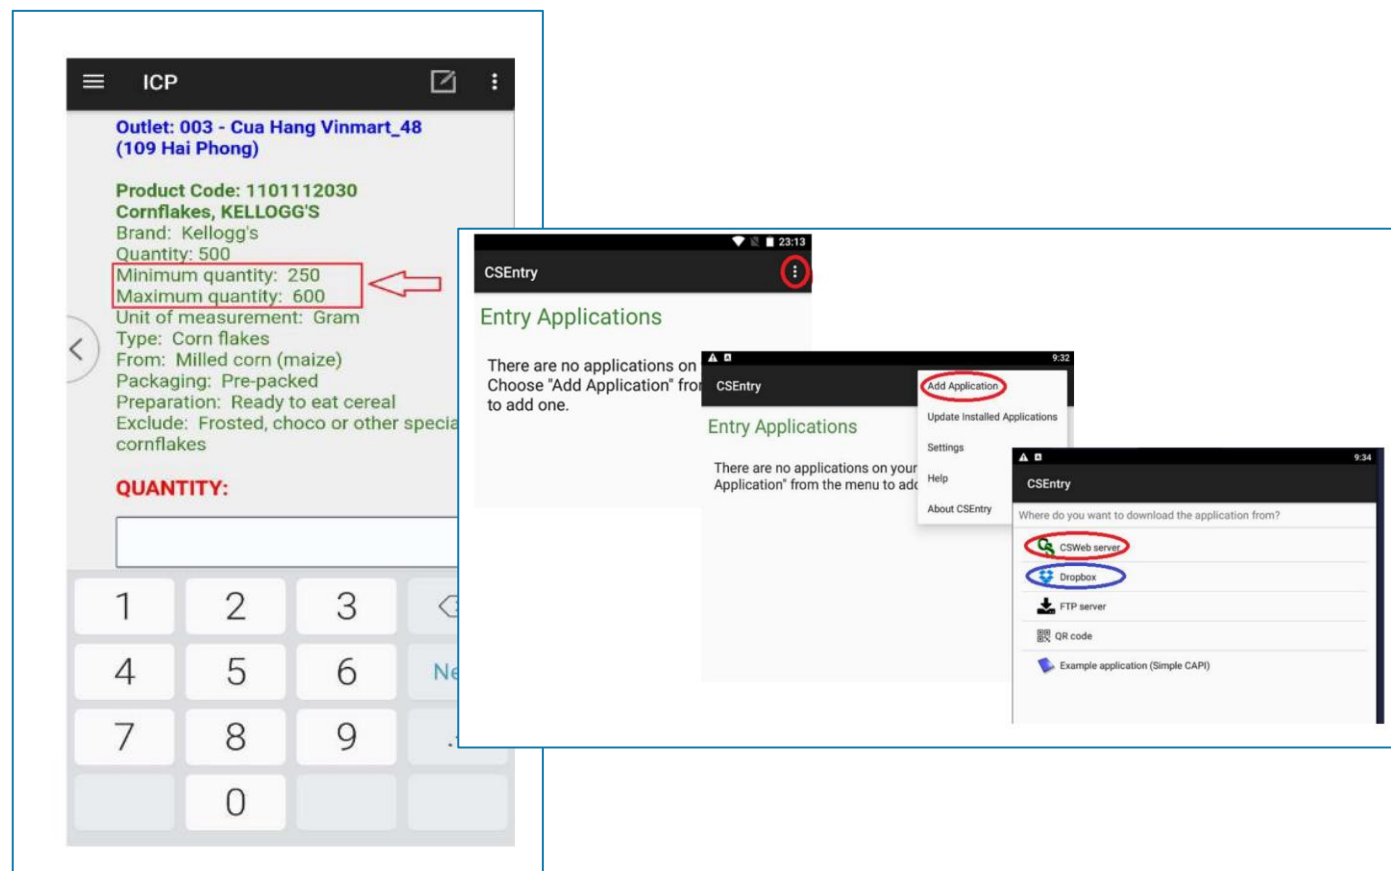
ICP

Outlet: 003 - Cua Hang Vinmart_48 (109 Hai Phong)

Product Code: 1101112030
Cornflakes, KELLOGG'S
Brand: Kellogg's
Quantity: 500
Minimum quantity: 250
Maximum quantity: 600
Unit of measurement: Gram
Type: Corn flakes
From: Milled corn (maize)
Packaging: Pre-packed
Preparation: Ready to eat cereal
Exclude: Frosted, choco or other specia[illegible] cornflakes

QUANTITY:

1 2 3
4 5 6 Ne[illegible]
7 8 9
0

23:13
CSEntry
Entry Applications
There are no applications on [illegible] Choose "Add Application" fro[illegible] to add one.

9:32
CSEntry
Entry Applications
There are no applications on your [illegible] Application" from the menu to add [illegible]
Add Application
Update Installed Applications
Settings
Help
About CSEntry

9:34
CSEntry
Where do you want to download the application from?
CSWeb server
Dropbox
FTP server
QR code
Example application (Simple CAPI)